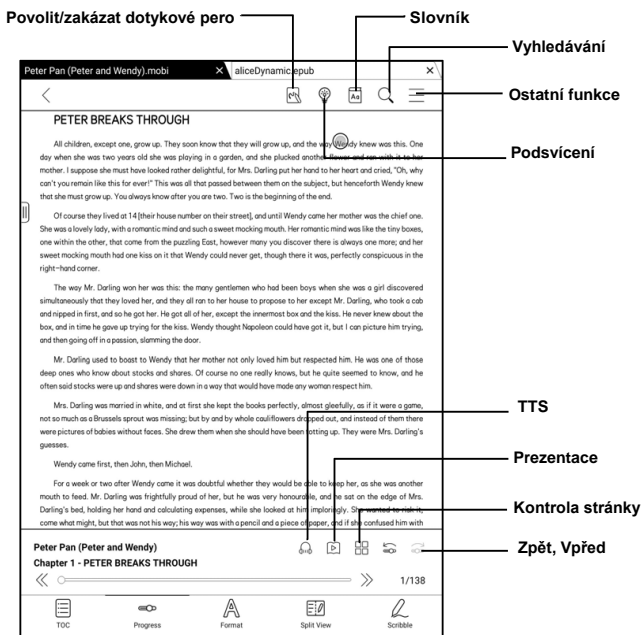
Povolit/zakázat dotykové pero

Slovník

Vyhledávání

Ostatní funkce

Podsvícení

TTS

Prezentace

Kontrola stránky

Zpět, Vpřed

Peter Pan (Peter and Wendy).mobi ×
aliceDynamic.epub ×

PETER BREAKS THROUGH

All children, except one, grow up. They soon know that they will grow up, and the way Wendy knew was this. One day when she was two years old she was playing in a garden, and she plucked another flower and ran with it to her mother. I suppose she must have looked rather delightful, for Mrs. Darling put her hand to her heart and cried, "Oh, why can't you remain like this for ever!" This was all that passed between them on the subject, but henceforth Wendy knew that she must grow up. You always know after you are two. Two is the beginning of the end.

Of course they lived at 14 [their house number on their street], and until Wendy came her mother was the chief one. She was a lovely lady, with a romantic mind and such a sweet mocking mouth. Her romantic mind was like the tiny boxes, one within the other, that come from the puzzling East, however many you discover there is always one more; and her sweet mocking mouth had one kiss on it that Wendy could never get, though there it was, perfectly conspicuous in the right-hand corner.

The way Mr. Darling won her was this: the many gentlemen who had been boys when she was a girl discovered simultaneously that they loved her, and they all ran to her house to propose to her except Mr. Darling, who took a cab and nipped in first, and so he got her. He got all of her, except the innermost box and the kiss. He never knew about the box, and in time he gave up trying for the kiss. Wendy thought Napoleon could have got it, but I can picture him trying, and then going off in a passion, slamming the door.

Mr. Darling used to boast to Wendy that her mother not only loved him but respected him. He was one of those deep ones who know about stocks and shares. Of course no one really knows, but he quite seemed to know, and he often said stocks were up and shares were down in a way that would have made any woman respect him.

Mrs. Darling was married in white, and at first she kept the books perfectly, almost gleefully, as if it were a game, not so much as a Brussels sprout was missing; but by and by whole cauliflowers dropped out, and instead of them there were pictures of babies without faces. She drew them when she should have been totting up. They were Mrs. Darling's guesses.

Wendy came first, then John, then Michael.

For a week or two after Wendy came it was doubtful whether they would be able to keep her, as she was another mouth to feed. Mr. Darling was frightfully proud of her, but he was very honourable, and he sat on the edge of Mrs. Darling's bed, holding her hand and calculating expenses, while she looked at him imploringly. She wanted to risk it, come what might, but that was not his way; his way was with a pencil and a piece of paper, and if she confused him with

Peter Pan (Peter and Wendy)
Chapter 1 - PETER BREAKS THROUGH

1/138

TOC
Progress
Format
Split View
Scribble